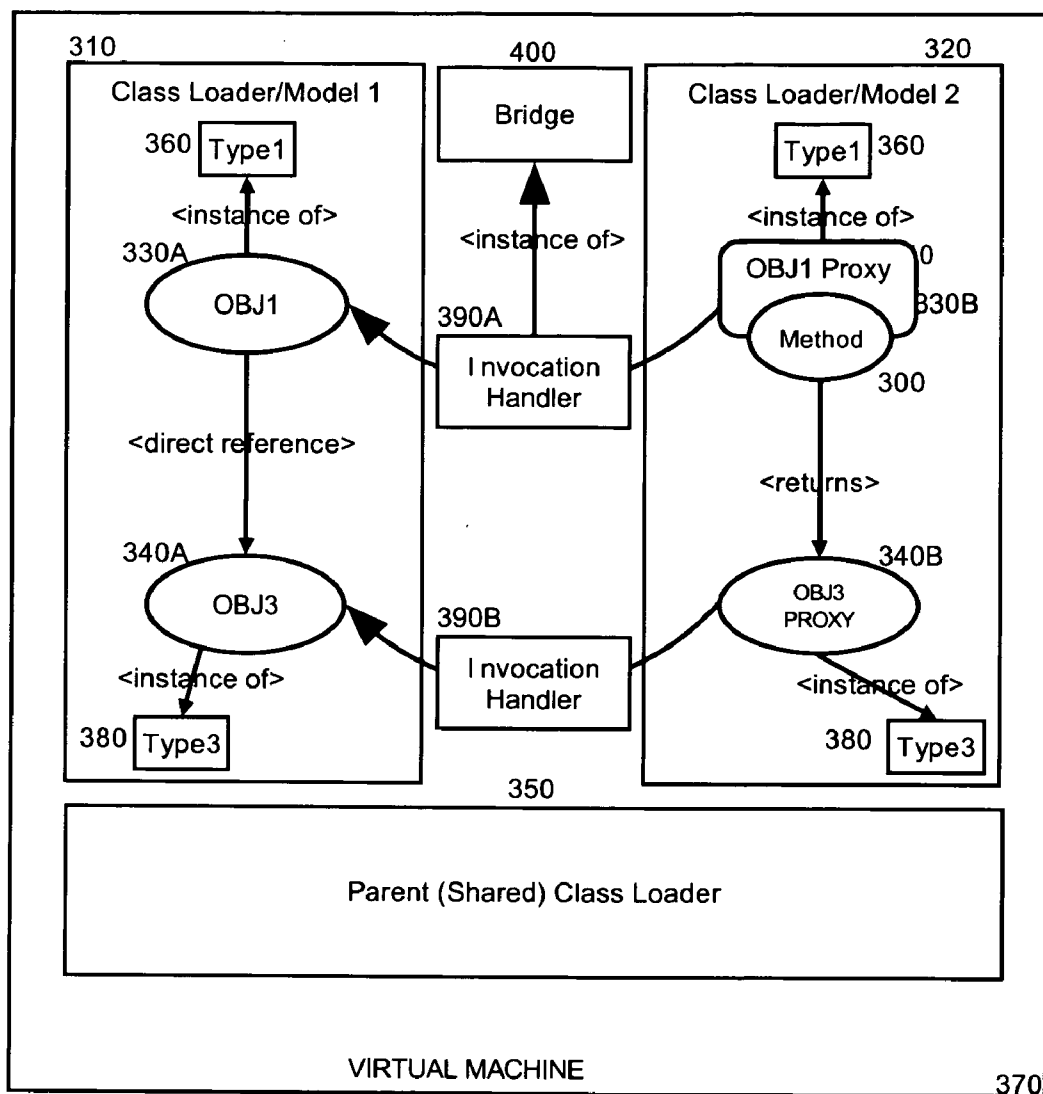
310

Class Loader/Model 1

360 Type1

<instance of>

330A

OBJ1

<direct reference>

340A

OBJ3

<instance of>

380 Type3

400

Bridge

<instance of>

390A

Invocation Handler

390B

Invocation Handler

320

Class Loader/Model 2

Type1 360

<instance of>

OBJ1 Proxy

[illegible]0

330B

Method

300

<returns>

340B

OBJ3 PROXY

<instance of>

380 Type3

350

Parent (Shared) Class Loader

VIRTUAL MACHINE

370